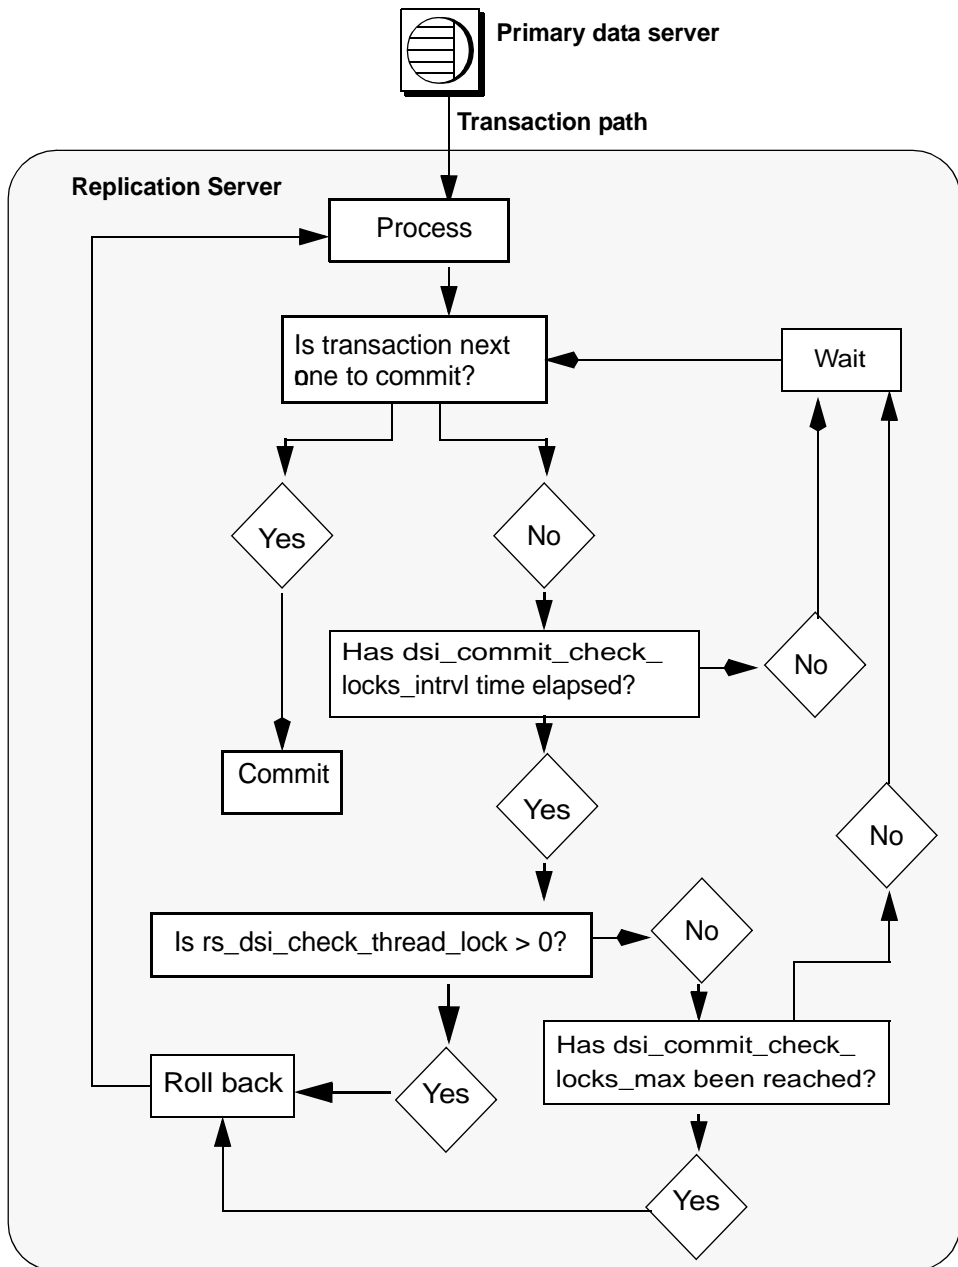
Primary data server

Transaction path

Replication Server

Process

Is transaction next one to commit?

Wait

Yes

No

Has dsi_commit_check_ locks_intrvl time elapsed?

No

Commit

Yes

No

Is rs_dsi_check_thread_lock > 0?

No

Has dsi_commit_check_ locks_max been reached?

Roll back

Yes

Yes